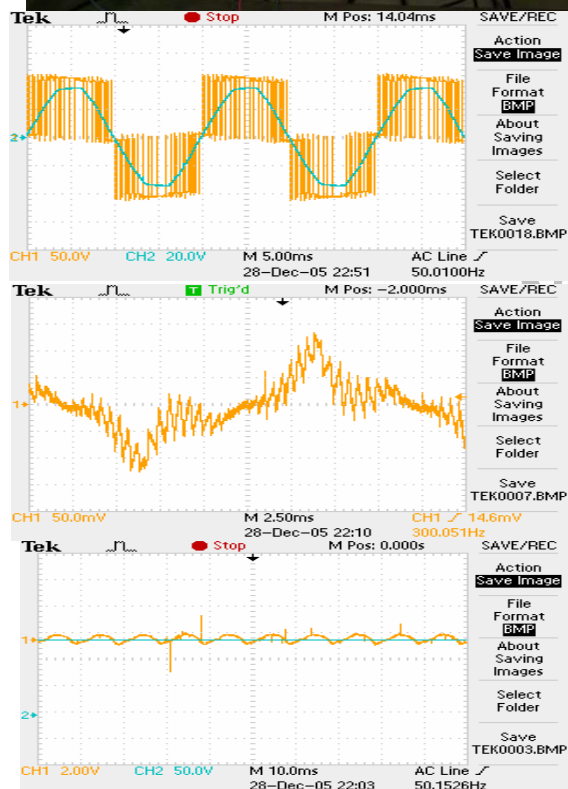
Tek Stop M Pos: 14.04ms SAVE/REC

Action
Save Image

File
Format
BMP

About
Saving
Images

Select
Folder

Save
TEK0018.BMP

2

CH1 50.0V CH2 20.0V M 5.00ms AC Line
28-Dec-05 22:51 50.0100Hz

Tek Trig'd M Pos: -2.000ms SAVE/REC

Action
Save Image

File
Format
BMP

About
Saving
Images

Select
Folder

Save
TEK0007.BMP

1

CH1 50.0mV M 2.50ms CH1 14.6mV
28-Dec-05 22:10 300.051Hz

Tek Stop M Pos: 0.000s SAVE/REC

Action
Save Image

File
Format
BMP

About
Saving
Images

Select
Folder

Save
TEK0003.BMP

1

2

CH1 2.00V CH2 50.0V M 10.0ms AC Line
28-Dec-05 22:03 50.1526Hz